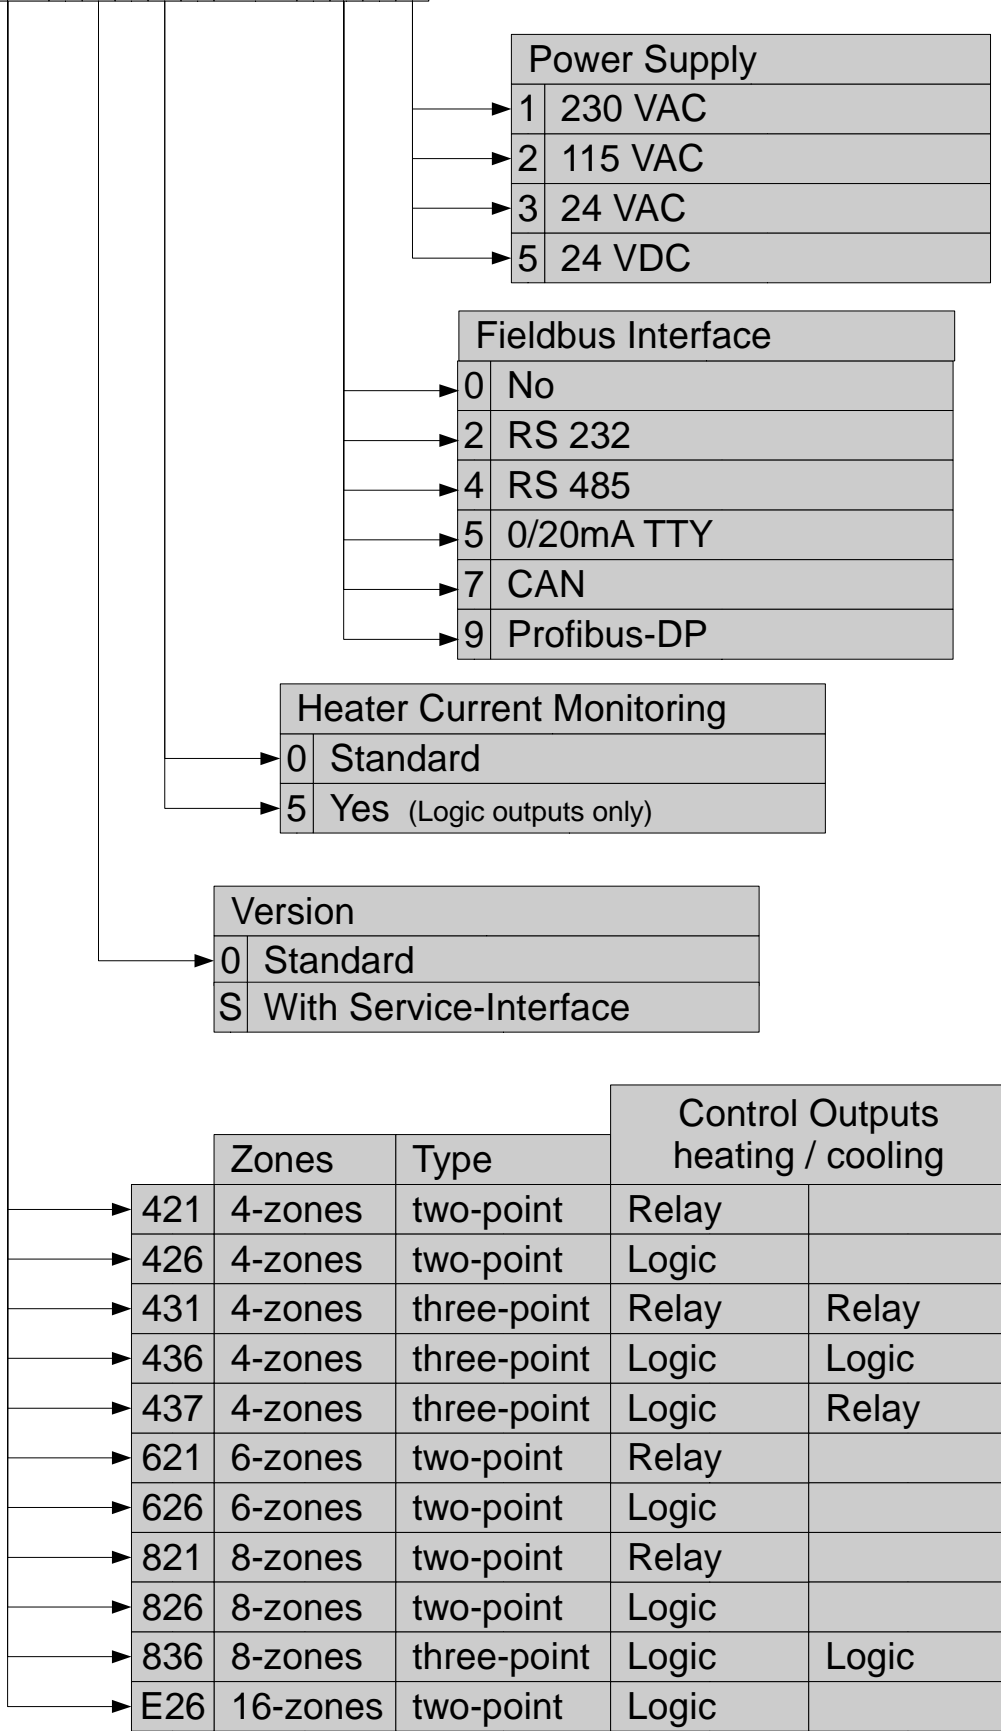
| Power Supply | |
|---|---|
| 1 | 230 VAC |
| 2 | 115 VAC |
| 3 | 24 VAC |
| 5 | 24 VDC |

| Fieldbus Interface | |
|---|---|
| 0 | No |
| 2 | RS 232 |
| 4 | RS 485 |
| 5 | 0/20mA TTY |
| 7 | CAN |
| 9 | Profibus-DP |

| Heater Current Monitoring | |
|---|---|
| 0 | Standard |
| 5 | Yes (Logic outputs only) |

| Version | |
|---|---|
| 0 | Standard |
| S | With Service-Interface |

| | Zones | Type | Control Outputs heating / cooling | |
|---|---|---|---|---|
| 421 | 4-zones | two-point | Relay | |
| 426 | 4-zones | two-point | Logic | |
| 431 | 4-zones | three-point | Relay | Relay |
| 436 | 4-zones | three-point | Logic | Logic |
| 437 | 4-zones | three-point | Logic | Relay |
| 621 | 6-zones | two-point | Relay | |
| 626 | 6-zones | two-point | Logic | |
| 821 | 8-zones | two-point | Relay | |
| 826 | 8-zones | two-point | Logic | |
| 836 | 8-zones | three-point | Logic | Logic |
| E26 | 16-zones | two-point | Logic | |